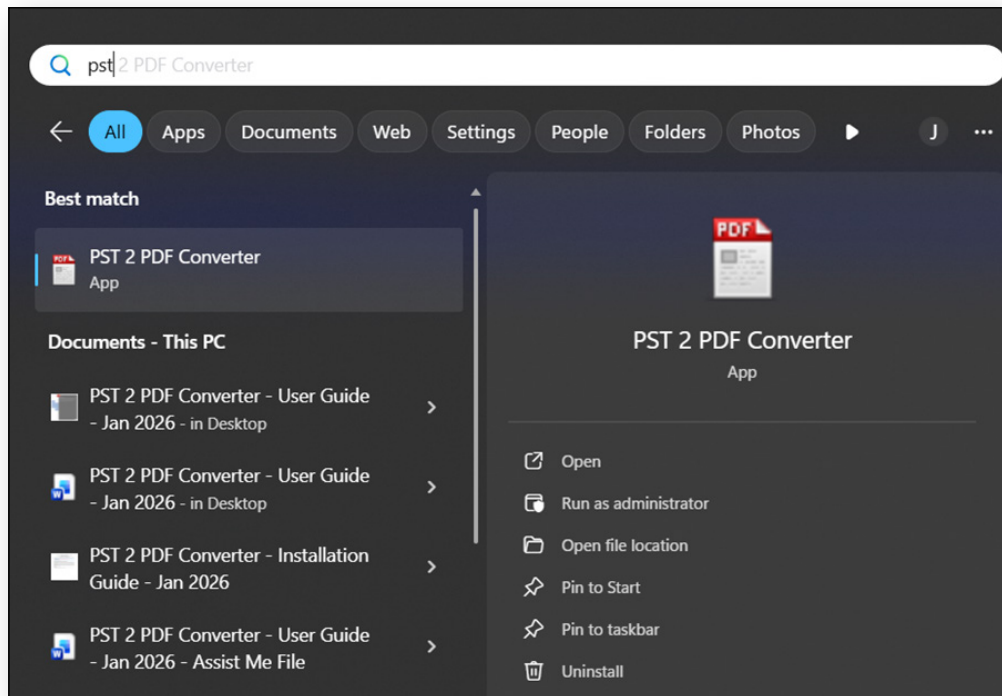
pst 2 PDF Converter

All Apps Documents Web Settings People Folders Photos J ...

Best match

PST 2 PDF Converter
App

Documents - This PC

PST 2 PDF Converter - User Guide - Jan 2026 - in Desktop

PST 2 PDF Converter - User Guide - Jan 2026 - in Desktop

PST 2 PDF Converter - Installation Guide - Jan 2026

PST 2 PDF Converter - User Guide - Jan 2026 - Assist Me File

PDF

PST 2 PDF Converter
App

Open
Run as administrator
Open file location
Pin to Start
Pin to taskbar
Uninstall